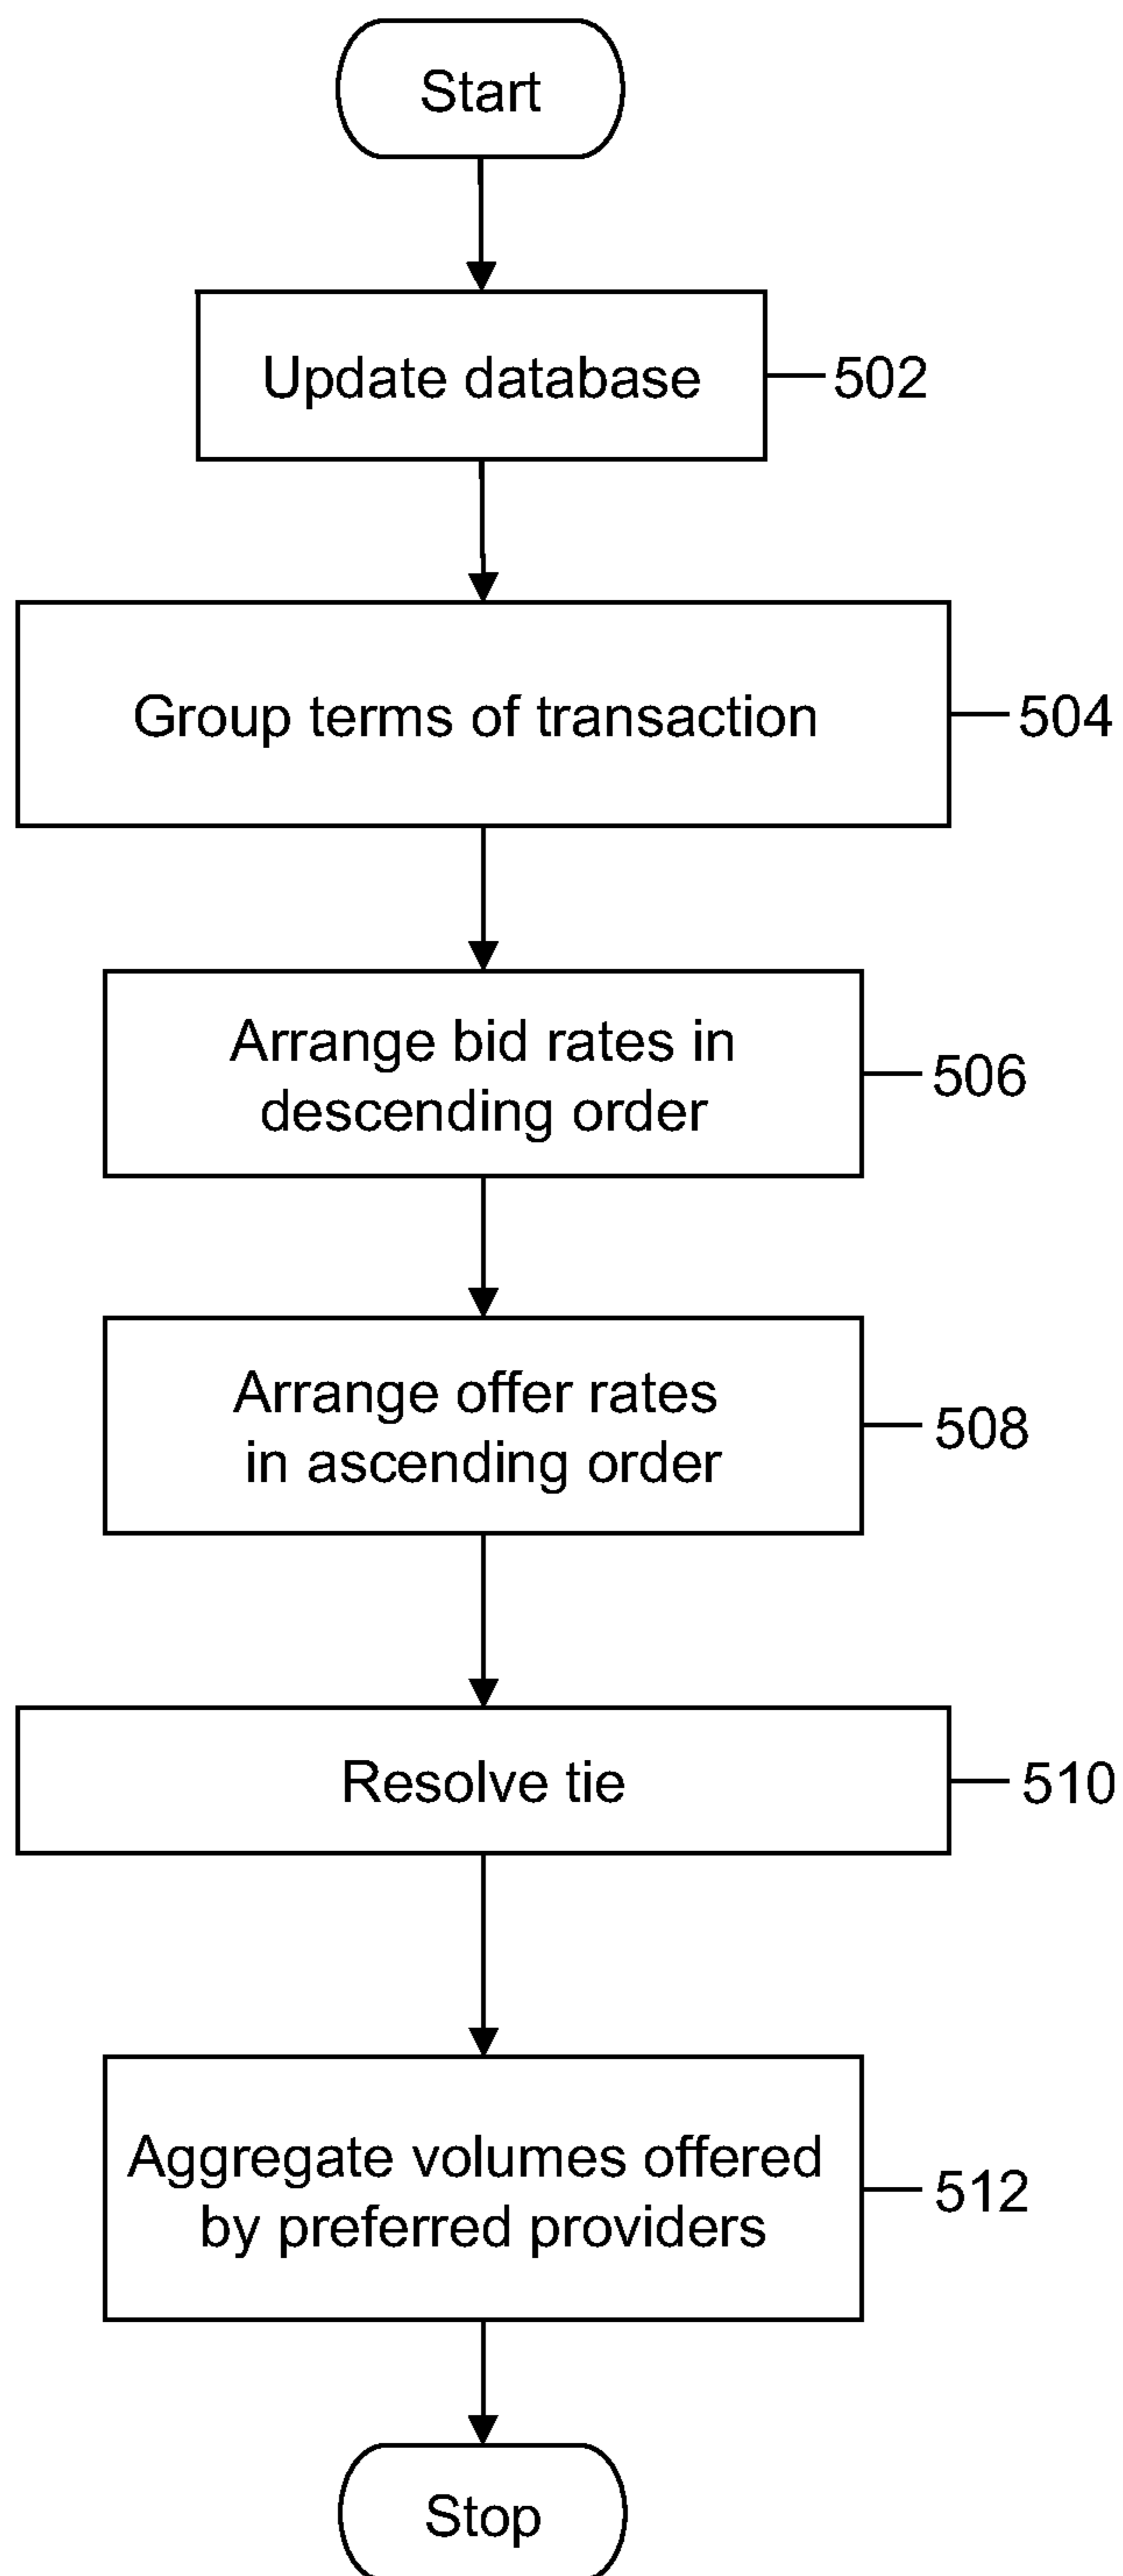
Start

Update database
502

Group terms of transaction
504

Arrange bid rates in descending order
506

Arrange offer rates in ascending order
508

Resolve tie
510

Aggregate volumes offered by preferred providers
512

Stop